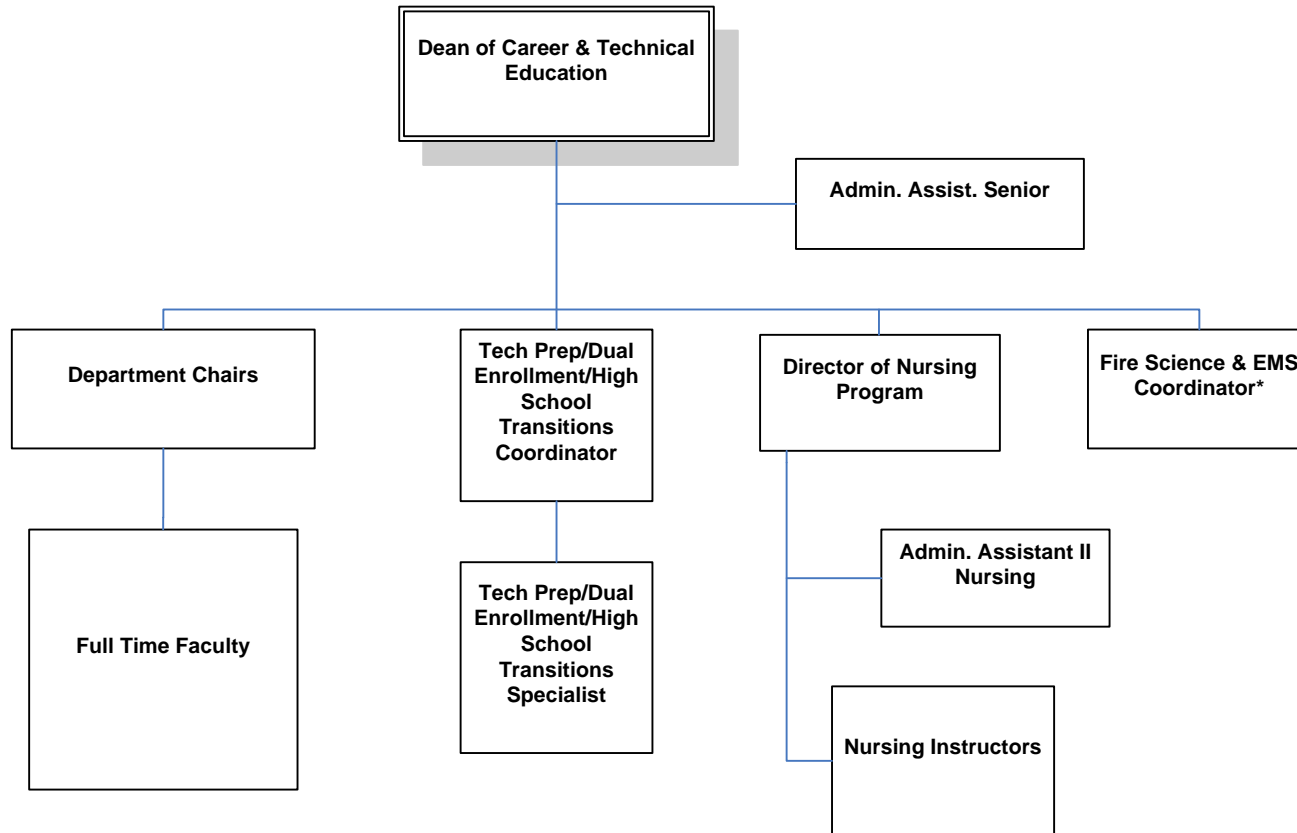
Dean of Career & Technical Education

Admin. Assist. Senior

Department Chairs

Tech Prep/Dual Enrollment/High School Transitions Coordinator

Director of Nursing Program

Fire Science & EMS Coordinator*

Full Time Faculty

Tech Prep/Dual Enrollment/High School Transitions Specialist

Admin. Assistant II Nursing

Nursing Instructors